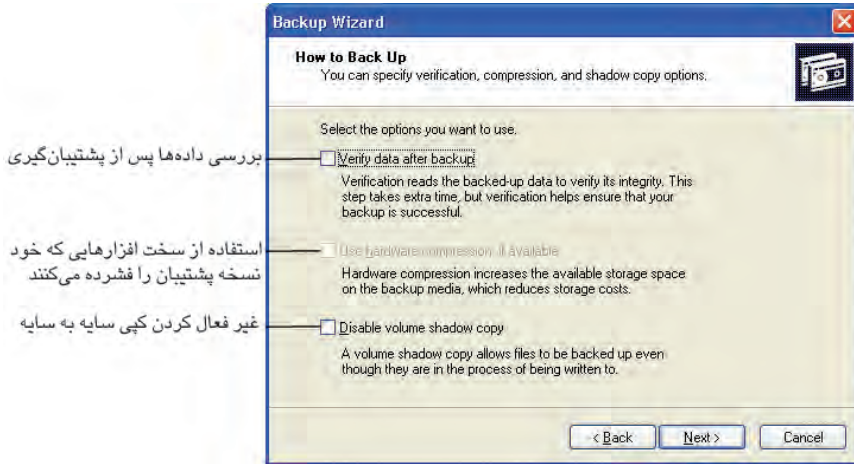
Backup Wizard

How to Back Up
You can specify verification, compression, and shadow copy options.

Select the options you want to use.

بررسی داده‌ها پس از پشتیبان‌گیری

Verify data after backup

Verification reads the backed-up data to verify its integrity. This step takes extra time, but verification helps ensure that your backup is successful.

استفاده از سخت افزارهایی که خود نسخه پشتیبان را فشرده می‌کنند

Use hardware compression, if available

Hardware compression increases the available storage space on the backup media, which reduces storage costs.

غیر فعال کردن کپی سایه به سایه

Disable volume shadow copy

A volume shadow copy allows files to be backed up even though they are in the process of being written to.

< Back | Next > | Cancel